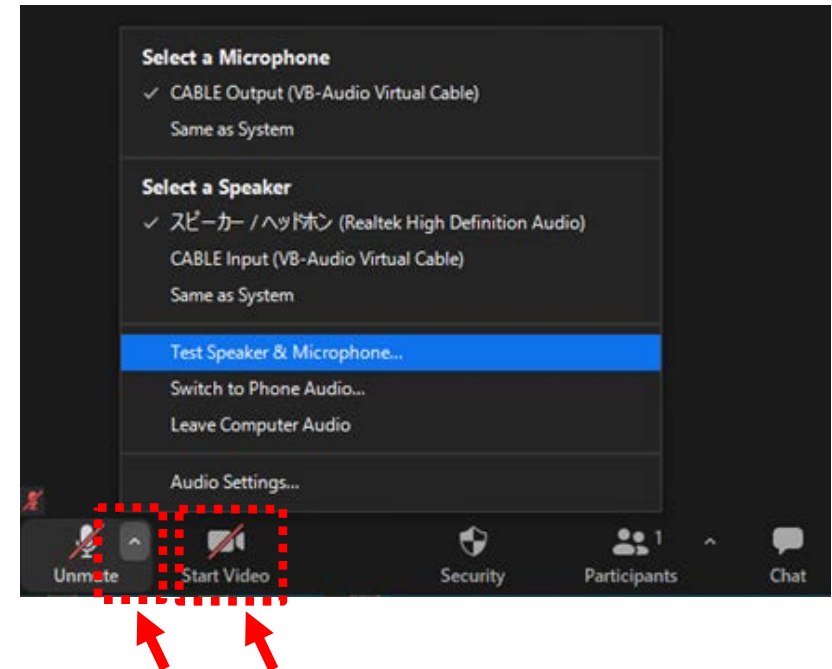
Select a Microphone
✓ CABLE Output (VB-Audio Virtual Cable)
Same as System

Select a Speaker
✓ スピーカー / ヘッドホン (Realtek High Definition Audio)
CABLE Input (VB-Audio Virtual Cable)
Same as System

Test Speaker & Microphone...
Switch to Phone Audio...
Leave Computer Audio

Audio Settings...

Unmute
Start Video
Security
1
Participants
Chat